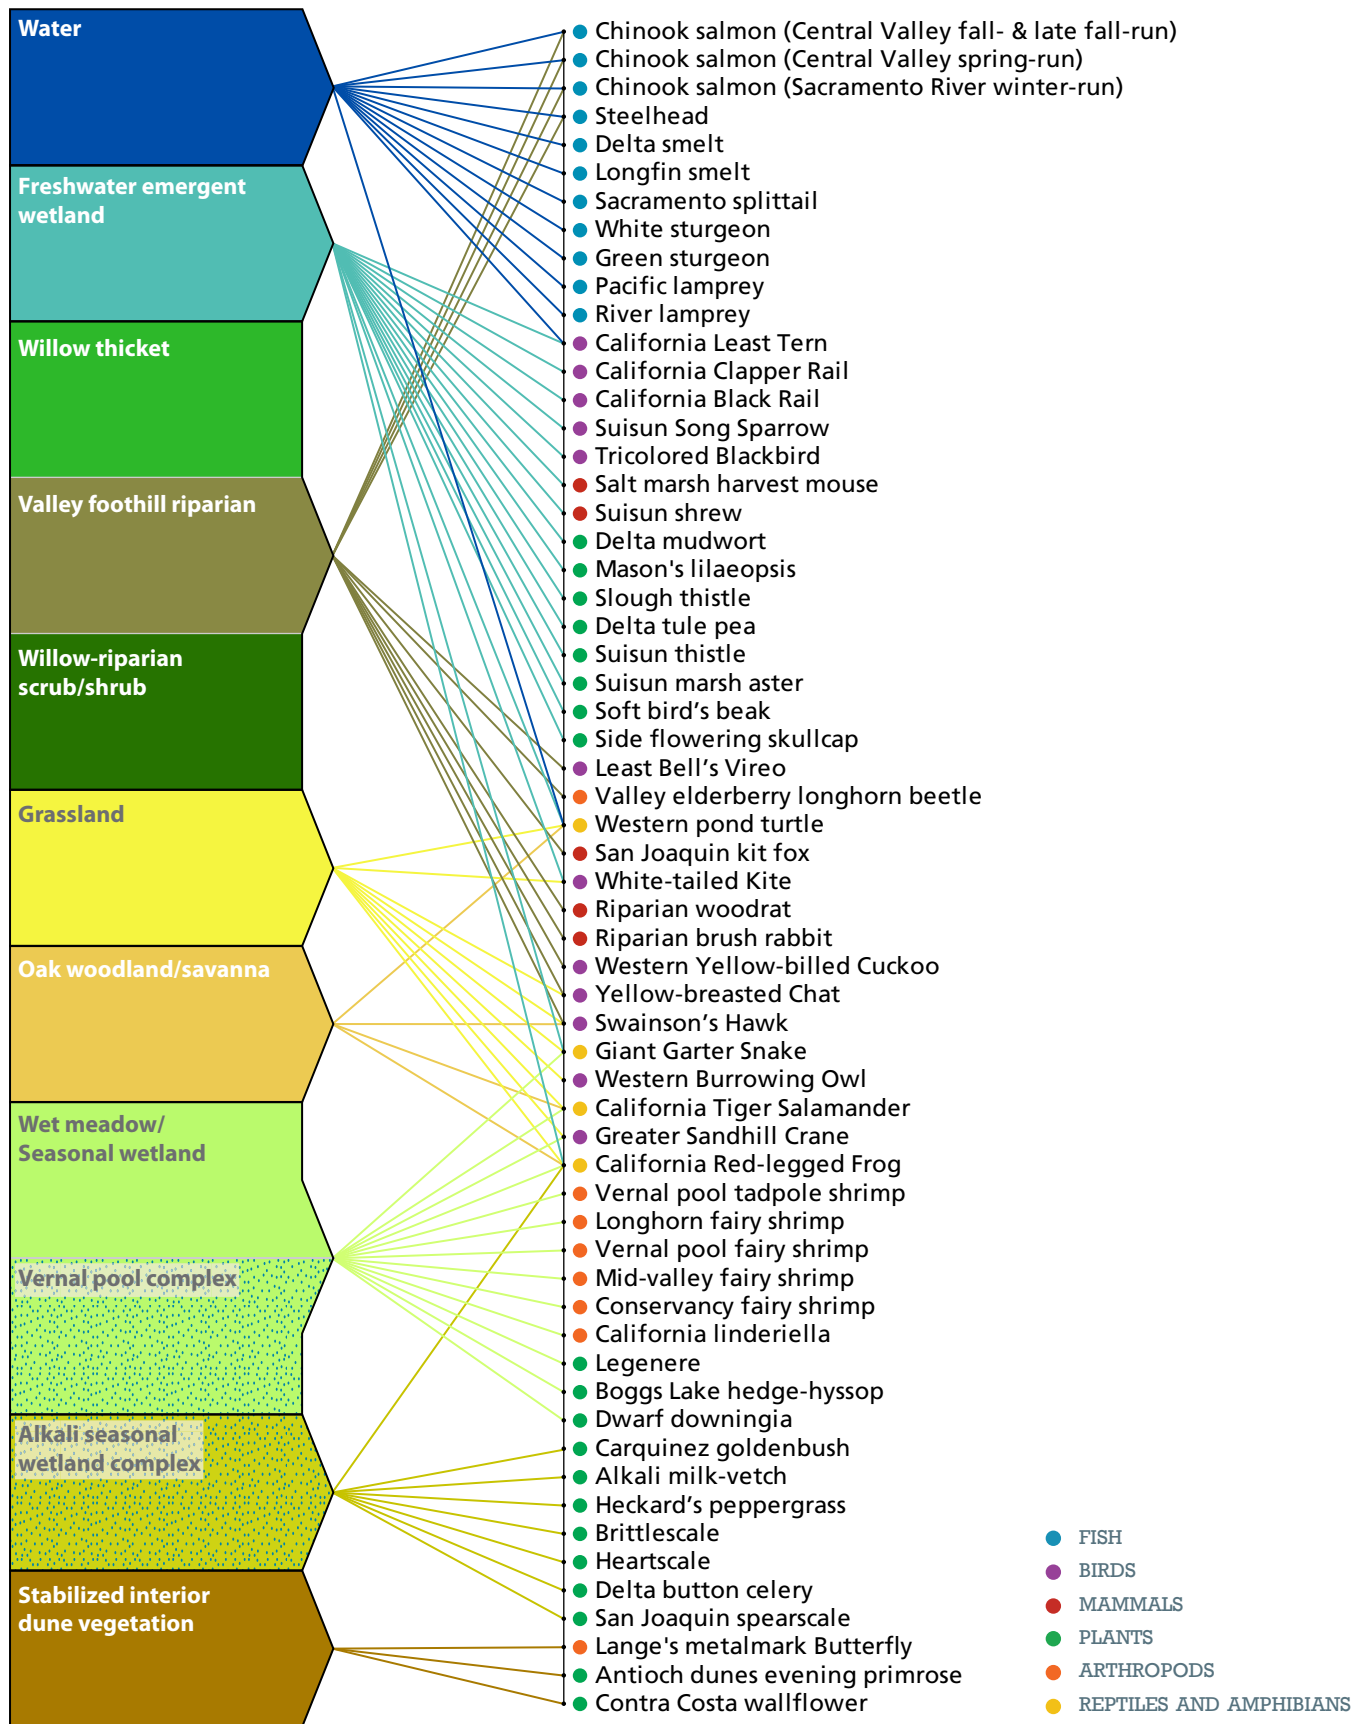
Water
Freshwater emergent wetland
Willow thicket
Valley foothill riparian
Willow-riparian scrub/shrub
Grassland
Oak woodland/savanna
Wet meadow/ Seasonal wetland
Vernal pool complex
Alkali seasonal wetland complex
Stabilized interior dune vegetation

Chinook salmon (Central Valley fall- & late fall-run)
Chinook salmon (Central Valley spring-run)
Chinook salmon (Sacramento River winter-run)
Steelhead
Delta smelt
Longfin smelt
Sacramento splittail
White sturgeon
Green sturgeon
Pacific lamprey
River lamprey
California Least Tern
California Clapper Rail
California Black Rail
Suisun Song Sparrow
Tricolored Blackbird
Salt marsh harvest mouse
Suisun shrew
Delta mudwort
Mason's lilaeopsis
Slough thistle
Delta tule pea
Suisun thistle
Suisun marsh aster
Soft bird’s beak
Side flowering skullcap
Least Bell’s Vireo
Valley elderberry longhorn beetle
Western pond turtle
San Joaquin kit fox
White-tailed Kite
Riparian woodrat
Riparian brush rabbit
Western Yellow-billed Cuckoo
Yellow-breasted Chat
Swainson’s Hawk
Giant Garter Snake
Western Burrowing Owl
California Tiger Salamander
Greater Sandhill Crane
California Red-legged Frog
Vernal pool tadpole shrimp
Longhorn fairy shrimp
Vernal pool fairy shrimp
Mid-valley fairy shrimp
Conservancy fairy shrimp
California linderiella
Legenere
Boggs Lake hedge-hyssop
Dwarf downingia
Carquinez goldenbush
Alkali milk-vetch
Heckard’s peppergrass
Brittlescale
Heartscale
Delta button celery
San Joaquin spearscale
Lange's metalmark Butterfly
Antioch dunes evening primrose
Contra Costa wallflower

FISH
BIRDS
MAMMALS
PLANTS
ARTHROPODS
REPTILES AND AMPHIBIANS